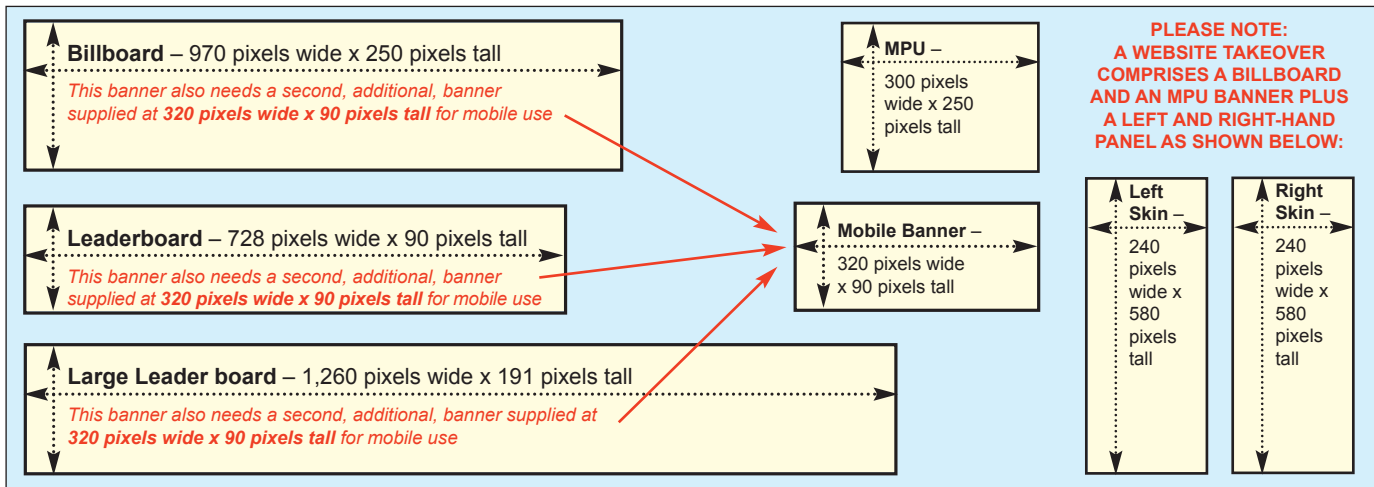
**Billboard** – 970 pixels wide x 250 pixels tall

*This banner also needs a second, additional, banner supplied at **320 pixels wide x 90 pixels tall** for mobile use*

**MPU** – 300 pixels wide x 250 pixels tall

PLEASE NOTE: A WEBSITE TAKEOVER COMPRISES A BILLBOARD AND AN MPU BANNER PLUS A LEFT AND RIGHT-HAND PANEL AS SHOWN BELOW:

**Leaderboard** – 728 pixels wide x 90 pixels tall

*This banner also needs a second, additional, banner supplied at **320 pixels wide x 90 pixels tall** for mobile use*

**Mobile Banner** – 320 pixels wide x 90 pixels tall

**Left Skin** – 240 pixels wide x 580 pixels tall

**Right Skin** – 240 pixels wide x 580 pixels tall

**Large Leader board** – 1,260 pixels wide x 191 pixels tall

*This banner also needs a second, additional, banner supplied at **320 pixels wide x 90 pixels tall** for mobile use*